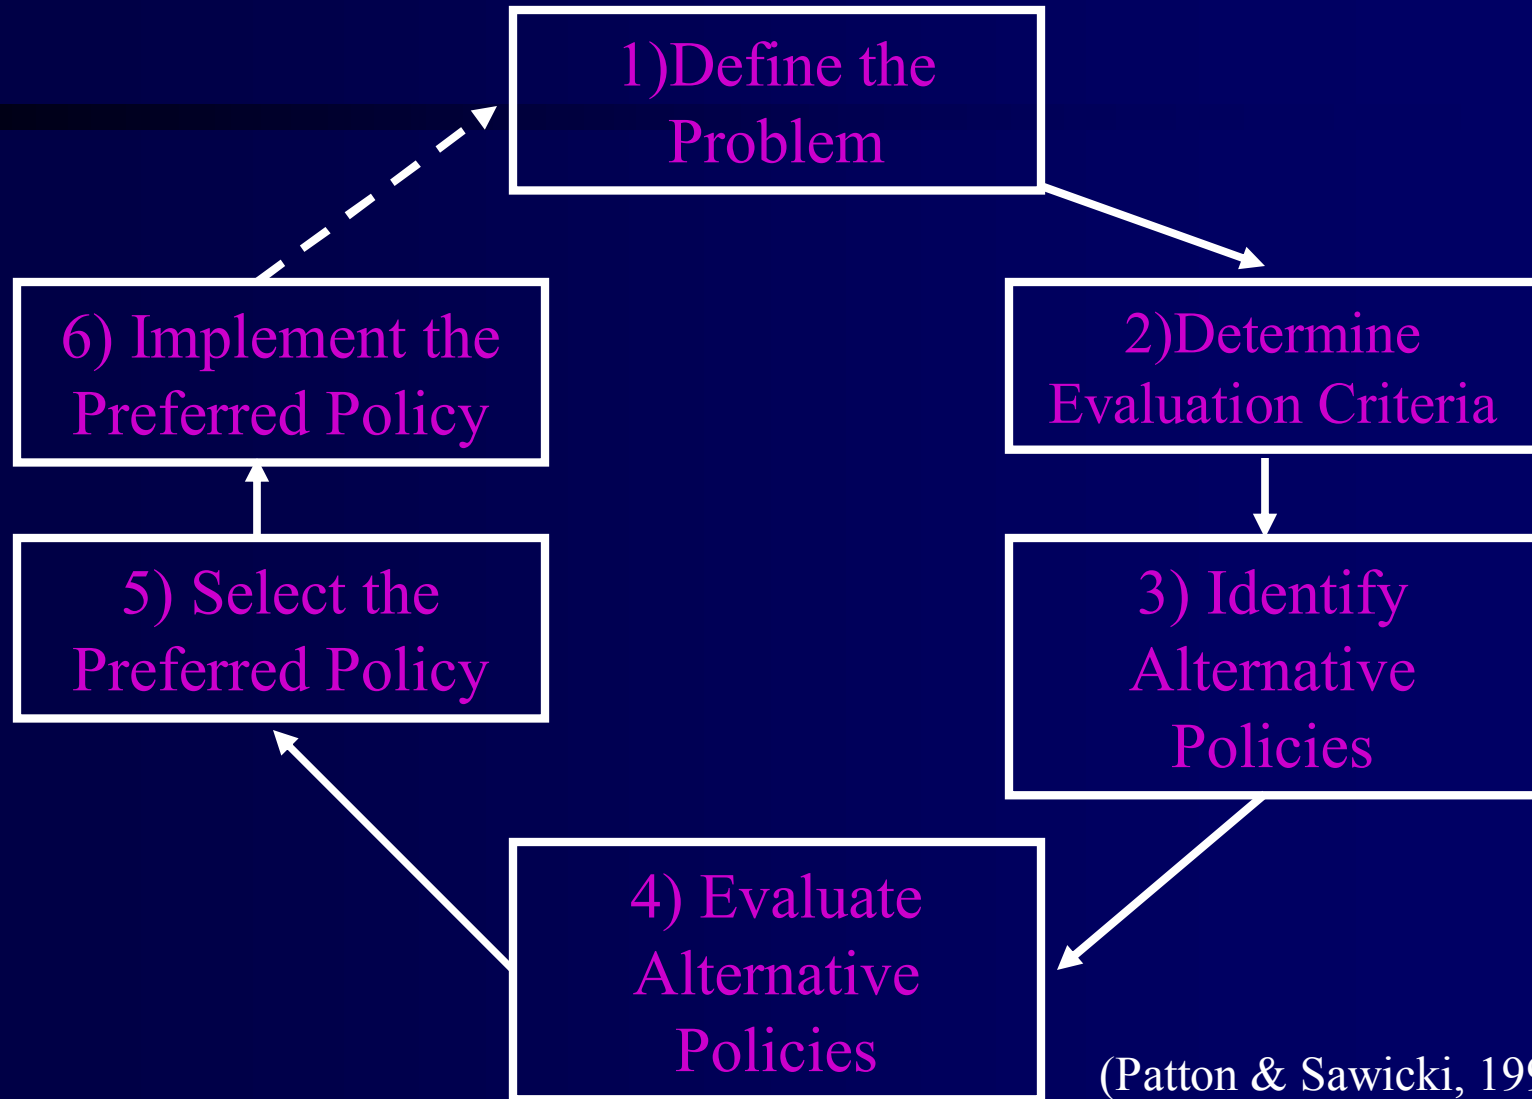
1)Define the Problem

2)Determine Evaluation Criteria

3) Identify Alternative Policies

4) Evaluate Alternative Policies

5) Select the Preferred Policy

6) Implement the Preferred Policy

(Patton & Sawicki, 19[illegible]